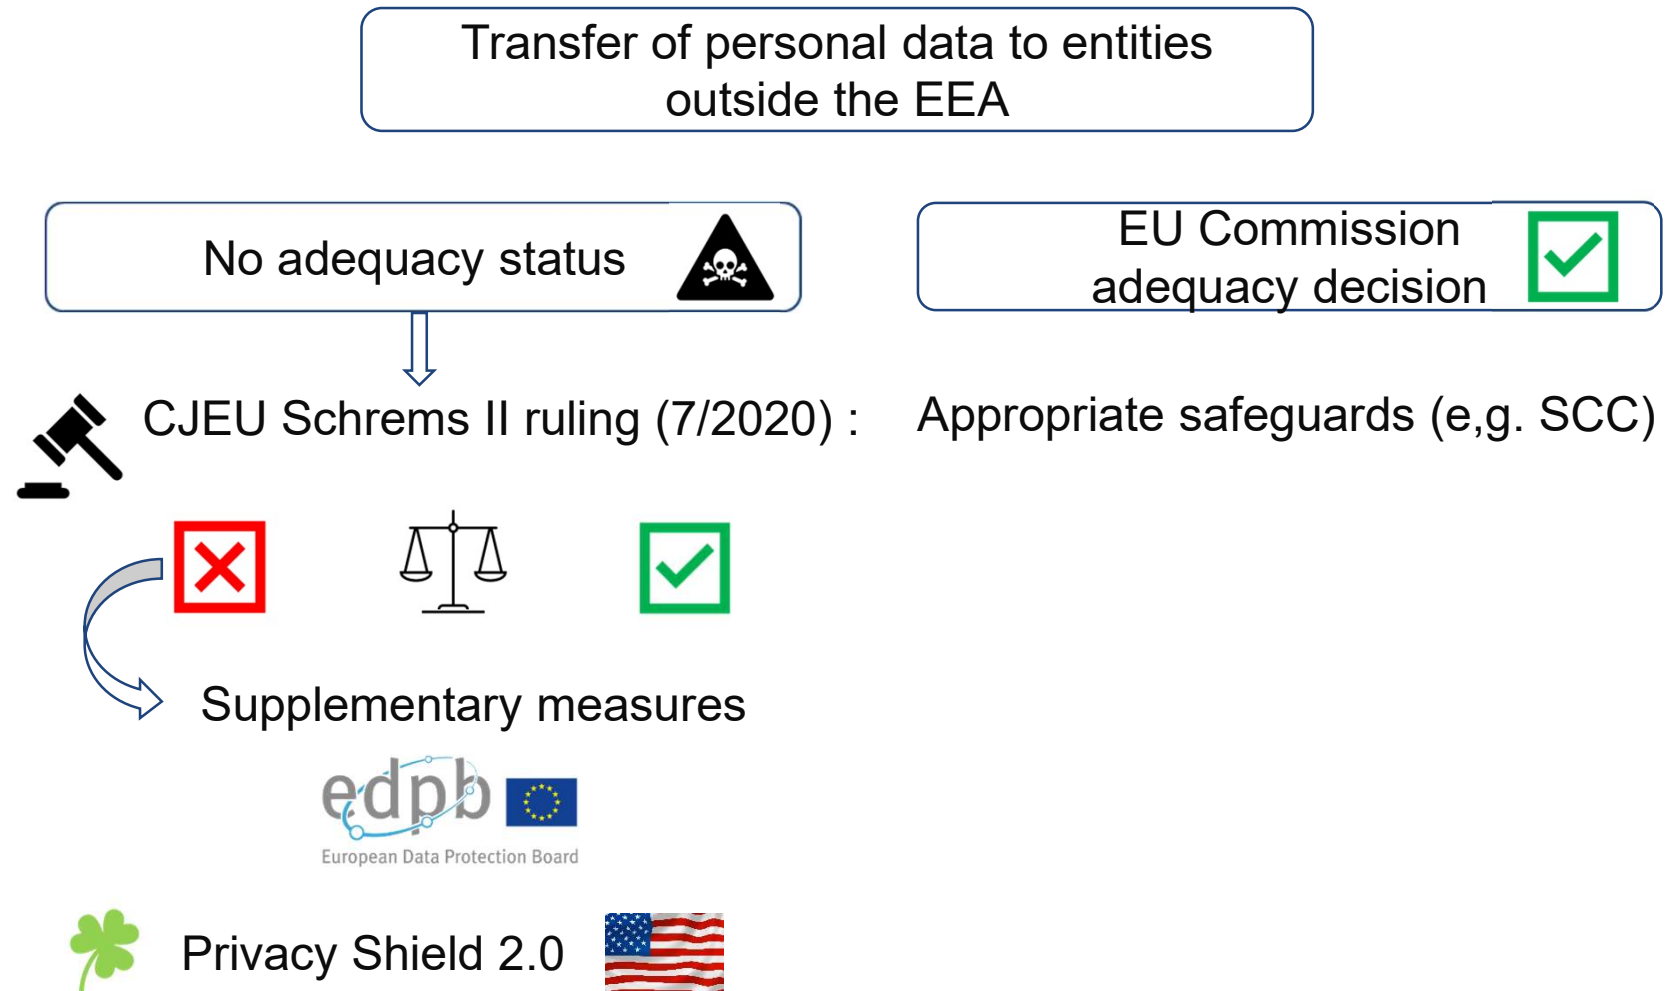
Transfer of personal data to entities outside the EEA

No adequacy status

EU Commission adequacy decision

CJEU Schrems II ruling (7/2020) :

Appropriate safeguards (e,g. SCC)

Supplementary measures

edpb
European Data Protection Board

Privacy Shield 2.0